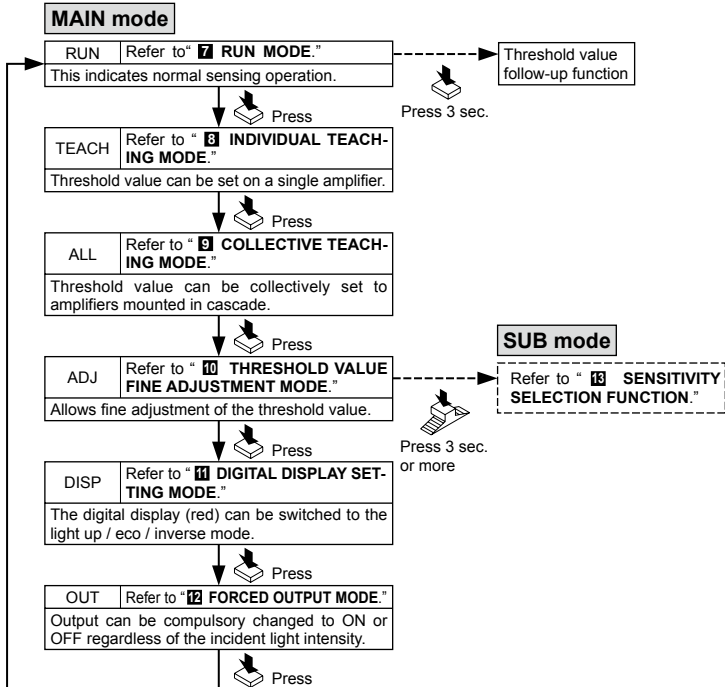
MAIN mode

RUN | Refer to " 7 RUN MODE."
This indicates normal sensing operation.

Threshold value follow-up function

Press 3 sec.

Press

TEACH | Refer to " 8 INDIVIDUAL TEACHING MODE."
Threshold value can be set on a single amplifier.

Press

ALL | Refer to " 9 COLLECTIVE TEACHING MODE."
Threshold value can be collectively set to amplifiers mounted in cascade.

Press

SUB mode

ADJ | Refer to " 10 THRESHOLD VALUE FINE ADJUSTMENT MODE."
Allows fine adjustment of the threshold value.

Refer to " 13 SENSITIVITY SELECTION FUNCTION."

Press 3 sec. or more

Press

DISP | Refer to " 11 DIGITAL DISPLAY SETTING MODE."
The digital display (red) can be switched to the light up / eco / inverse mode.

Press

OUT | Refer to " 12 FORCED OUTPUT MODE."
Output can be compulsory changed to ON or OFF regardless of the incident light intensity.

Press